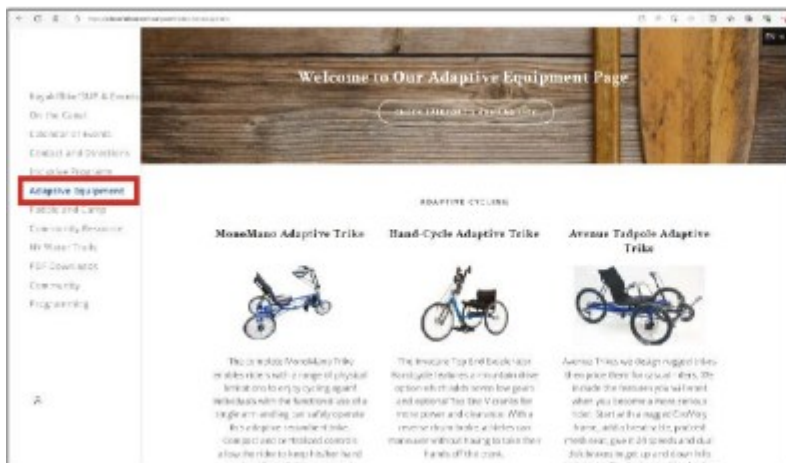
Kayak/Bike/SUP & Events
On the Coast
Calendar of Events
Contact and Directions
Inclusive Programs
Adaptive Equipment
Fields and Camp
Community Resource
Mt Water Trails
PDF Downloads
Community
Programming

Welcome to Our Adaptive Equipment Page

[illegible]

ADAPTIVE CYCLING

MonoMano Adaptive Trike

Hand-Cycle Adaptive Trike

Avenue Tadpole Adaptive Trike

The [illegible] MonoMano Trike enables those with a range of physical limitations to enjoy cycling against individuals with the functional use of a single arm and leg can safely operate this adaptive recumbent trike. Compact and centralized controls allow the rider to keep his/her hand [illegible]

The Invacare Top End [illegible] Handcycle features a mountain drive option which adds seven low gears and optional Top End V cranks for more power and clearance. With a reverse brake, athletes can maneuver without having to take their hands off the crank.

Avenue Trikes we design rugged trikes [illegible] for casual rides. We include the features you will want when you become a more serious rider. Start with a rugged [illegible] frame, add a breathable, padded mesh seat, give it 24 speeds and dual disk brakes to get up and down hills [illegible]